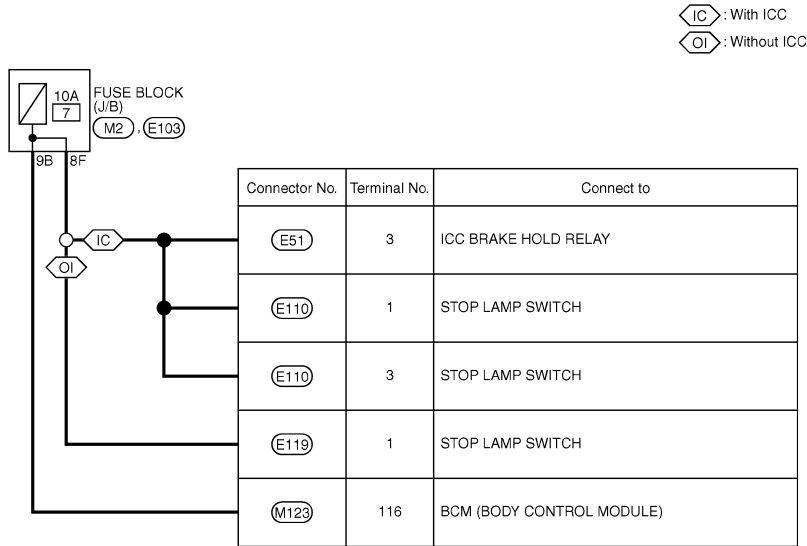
IC : With ICC
OI : Without ICC

10A
7
FUSE BLOCK (J/B)
M2 , E103

9B
8F

IC
OI

| Connector No. | Terminal No. | Connect to |
|---|---|---|
| E51 | 3 | ICC BRAKE HOLD RELAY |
| E110 | 1 | STOP LAMP SWITCH |
| E110 | 3 | STOP LAMP SWITCH |
| E119 | 1 | STOP LAMP SWITCH |
| M123 | 116 | BCM (BODY CONTROL MODULE) |